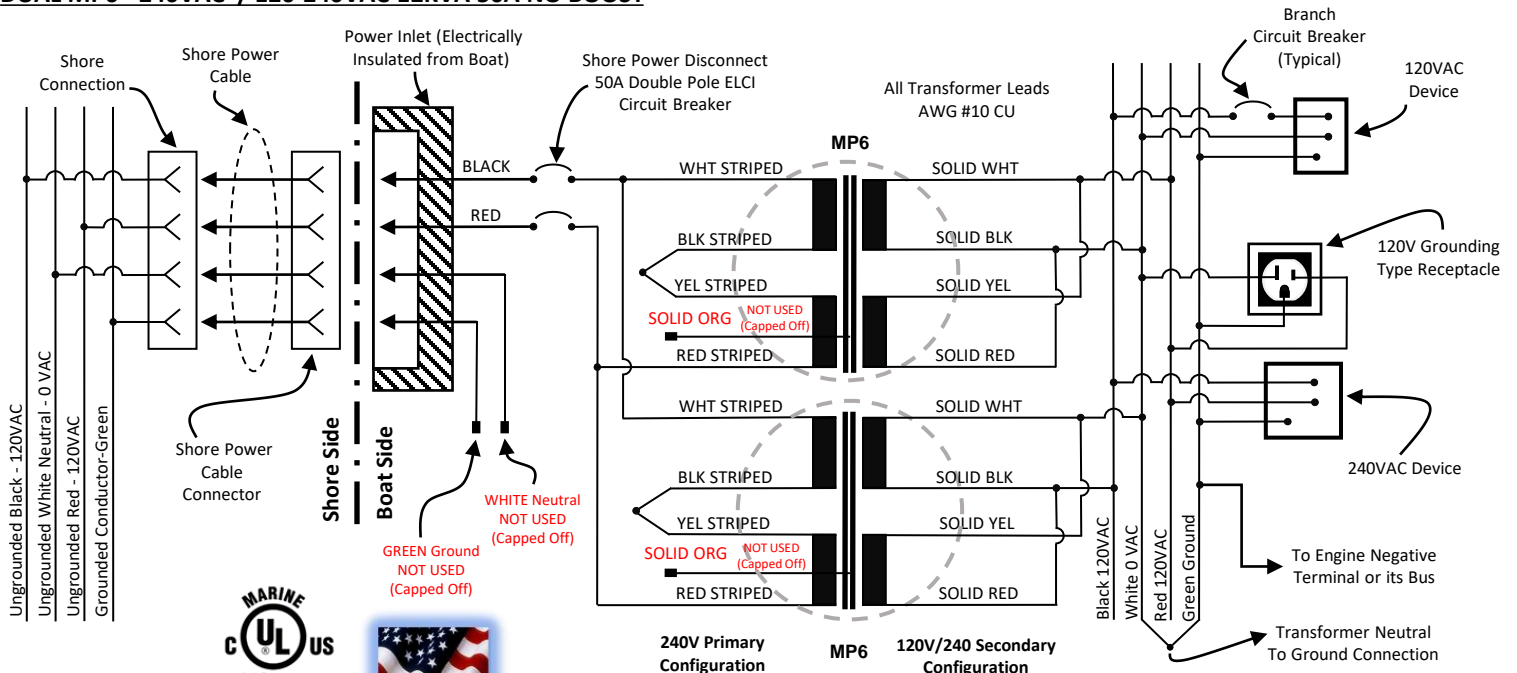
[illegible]

Shore Connection

Shore Power Cable

Power Inlet (Electrically Insulated from Boat)

Shore Power Disconnect 50A Double Pole ELCI Circuit Breaker

All Transformer Leads AWG #10 CU

Branch Circuit Breaker (Typical)

120VAC Device

BLACK

RED

MP6

WHT STRIPED

SOLID WHT

BLK STRIPED

SOLID BLK

YEL STRIPED

SOLID YEL

SOLID ORG

NOT USED (Capped Off)

RED STRIPED

SOLID RED

120V Grounding Type Receptacle

WHT STRIPED

SOLID WHT

BLK STRIPED

SOLID BLK

YEL STRIPED

SOLID YEL

SOLID ORG

NOT USED (Capped Off)

RED STRIPED

SOLID RED

240VAC Device

Ungrounded Black - 120VAC

Ungrounded White Neutral - 0 VAC

Ungrounded Red - 120VAC

Grounded Conductor-Green

Shore Power Cable Connector

Shore Side

Boat Side

GREEN Ground NOT USED (Capped Off)

WHITE Neutral NOT USED (Capped Off)

Black 120VAC

White 0 VAC

Red 120VAC

Green Ground

To Engine Negative Terminal or its Bus

Transformer Neutral To Ground Connection

MARINE

c UL US

240V Primary Configuration

MP6

120V/240 Secondary Configuration